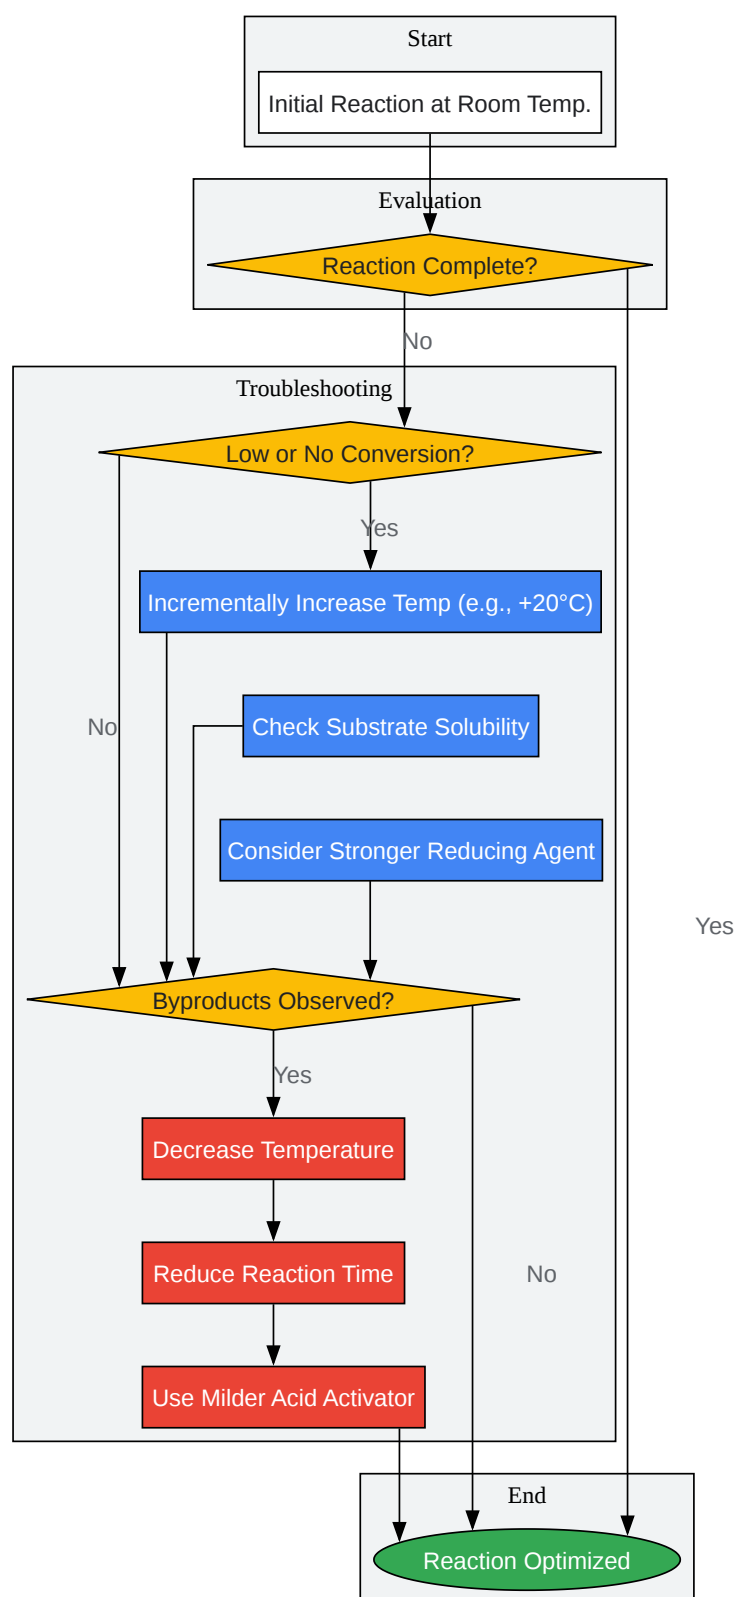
Start

Initial Reaction at Room Temp.

Evaluation

Reaction Complete?

No

Troubleshooting

Low or No Conversion?

Yes

Incrementally Increase Temp (e.g., +20°C)

Check Substrate Solubility

No

Consider Stronger Reducing Agent

Yes

Byproducts Observed?

Yes

Decrease Temperature

Reduce Reaction Time

No

Use Milder Acid Activator

End

Reaction Optimized